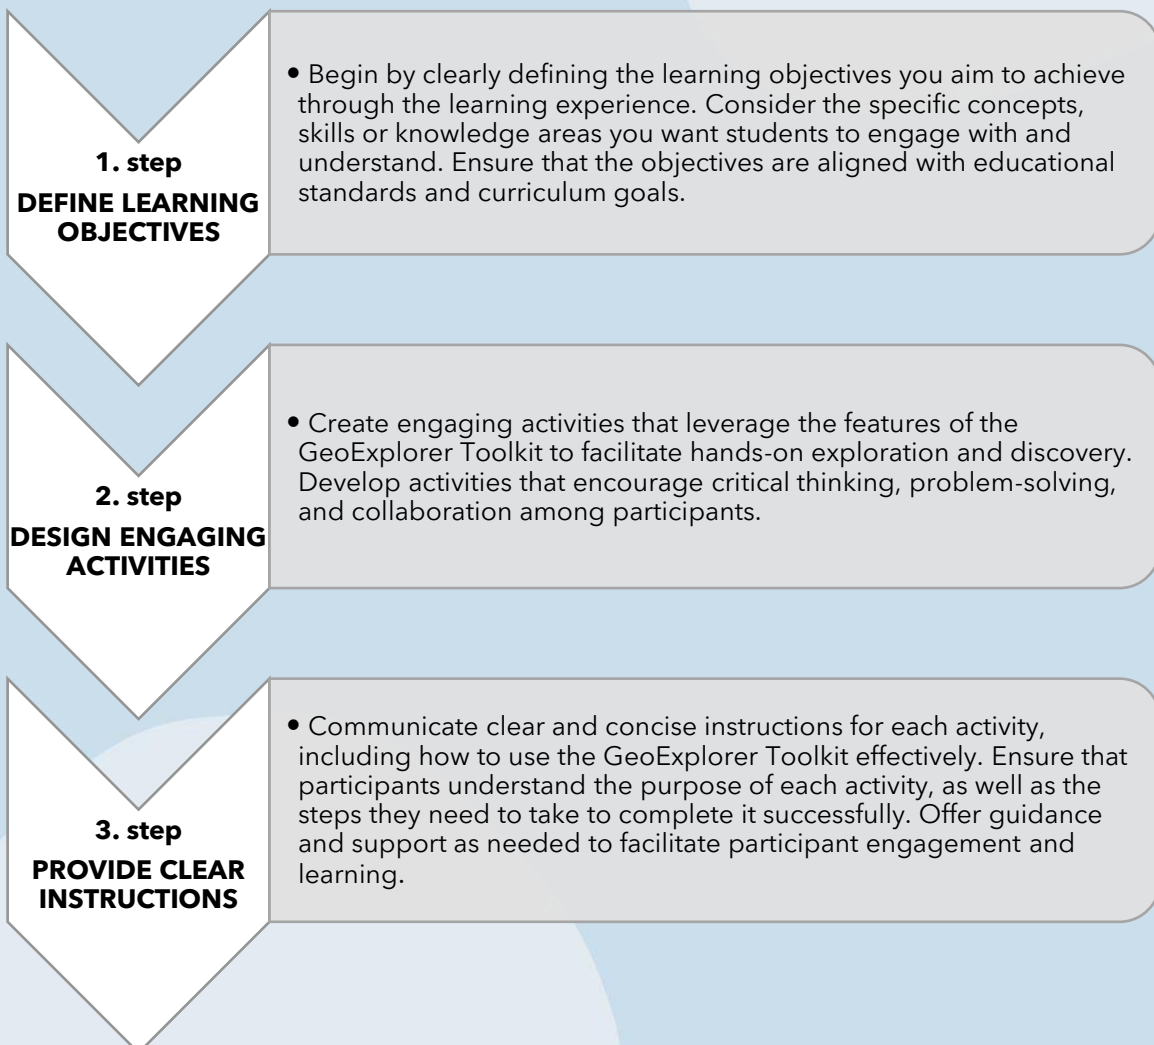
1. step
DEFINE LEARNING OBJECTIVES

• Begin by clearly defining the learning objectives you aim to achieve through the learning experience. Consider the specific concepts, skills or knowledge areas you want students to engage with and understand. Ensure that the objectives are aligned with educational standards and curriculum goals.

2. step
DESIGN ENGAGING ACTIVITIES

• Create engaging activities that leverage the features of the GeoExplorer Toolkit to facilitate hands-on exploration and discovery. Develop activities that encourage critical thinking, problem-solving, and collaboration among participants.

3. step
PROVIDE CLEAR INSTRUCTIONS

• Communicate clear and concise instructions for each activity, including how to use the GeoExplorer Toolkit effectively. Ensure that participants understand the purpose of each activity, as well as the steps they need to take to complete it successfully. Offer guidance and support as needed to facilitate participant engagement and learning.